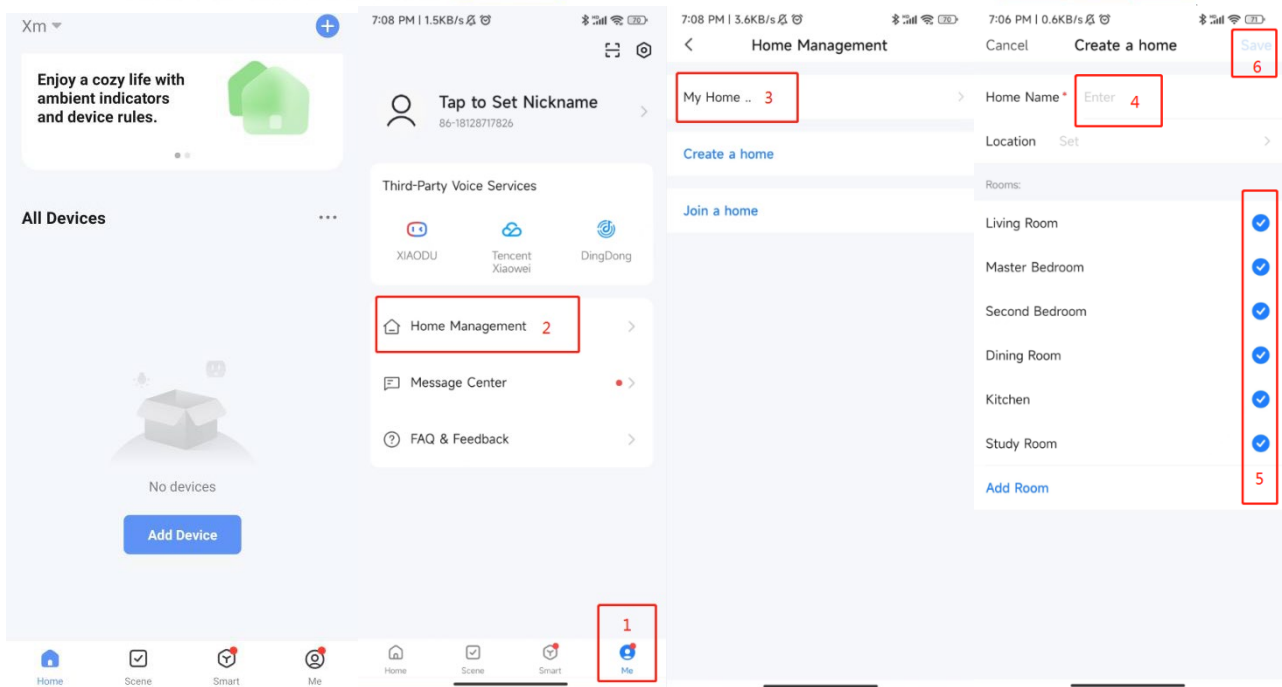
Xm

Enjoy a cozy life with ambient indicators and device rules.

All Devices ···

No devices

Add Device

Home Scene Smart Me

7:08 PM | 1.5KB/s

Tap to Set Nickname
86-18128717826

Third-Party Voice Services

XIAODU Tencent Xiaowei DingDong

Home Management 2

Message Center

FAQ & Feedback

Home Scene Smart Me

1

7:08 PM | 3.6KB/s

Home Management

My Home .. 3

Create a home

Join a home

7:06 PM | 0.6KB/s

Cancel Create a home Save

6

Home Name* Enter 4

Location Set

Rooms:

Living Room

Master Bedroom

Second Bedroom

Dining Room

Kitchen

Study Room

Add Room

5